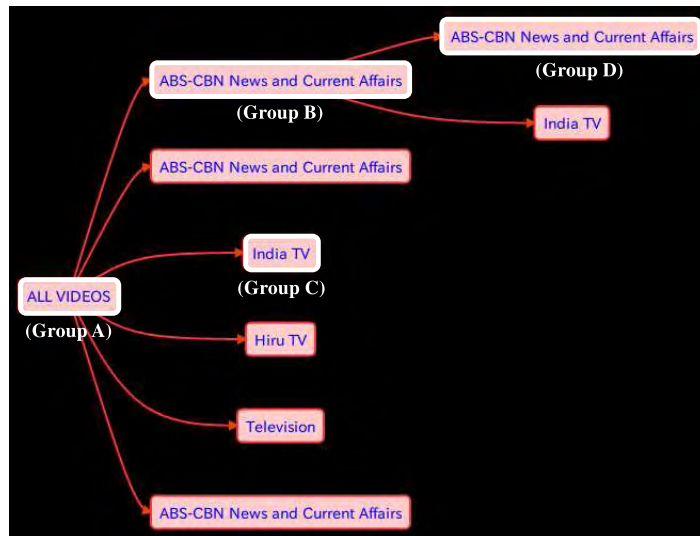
ABS-CBN News and Current Affairs

(Group D)

ABS-CBN News and Current Affairs

(Group B)

India TV

ABS-CBN News and Current Affairs

India TV

(Group C)

ALL VIDEOS

(Group A)

Hiru TV

Television

ABS-CBN News and Current Affairs